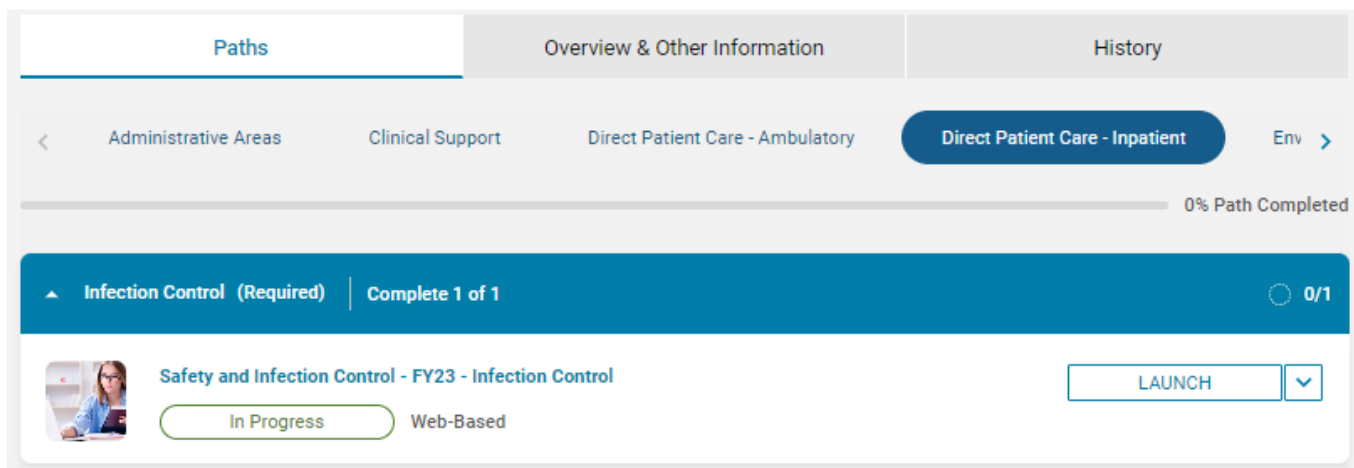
Paths
Overview & Other Information
History

<
Administrative Areas
Clinical Support
Direct Patient Care - Ambulatory
Direct Patient Care - Inpatient
Env
>

0% Path Completed

Infection Control (Required) | Complete 1 of 1
0/1

Safety and Infection Control - FY23 - Infection Control
In Progress
Web-Based
LAUNCH